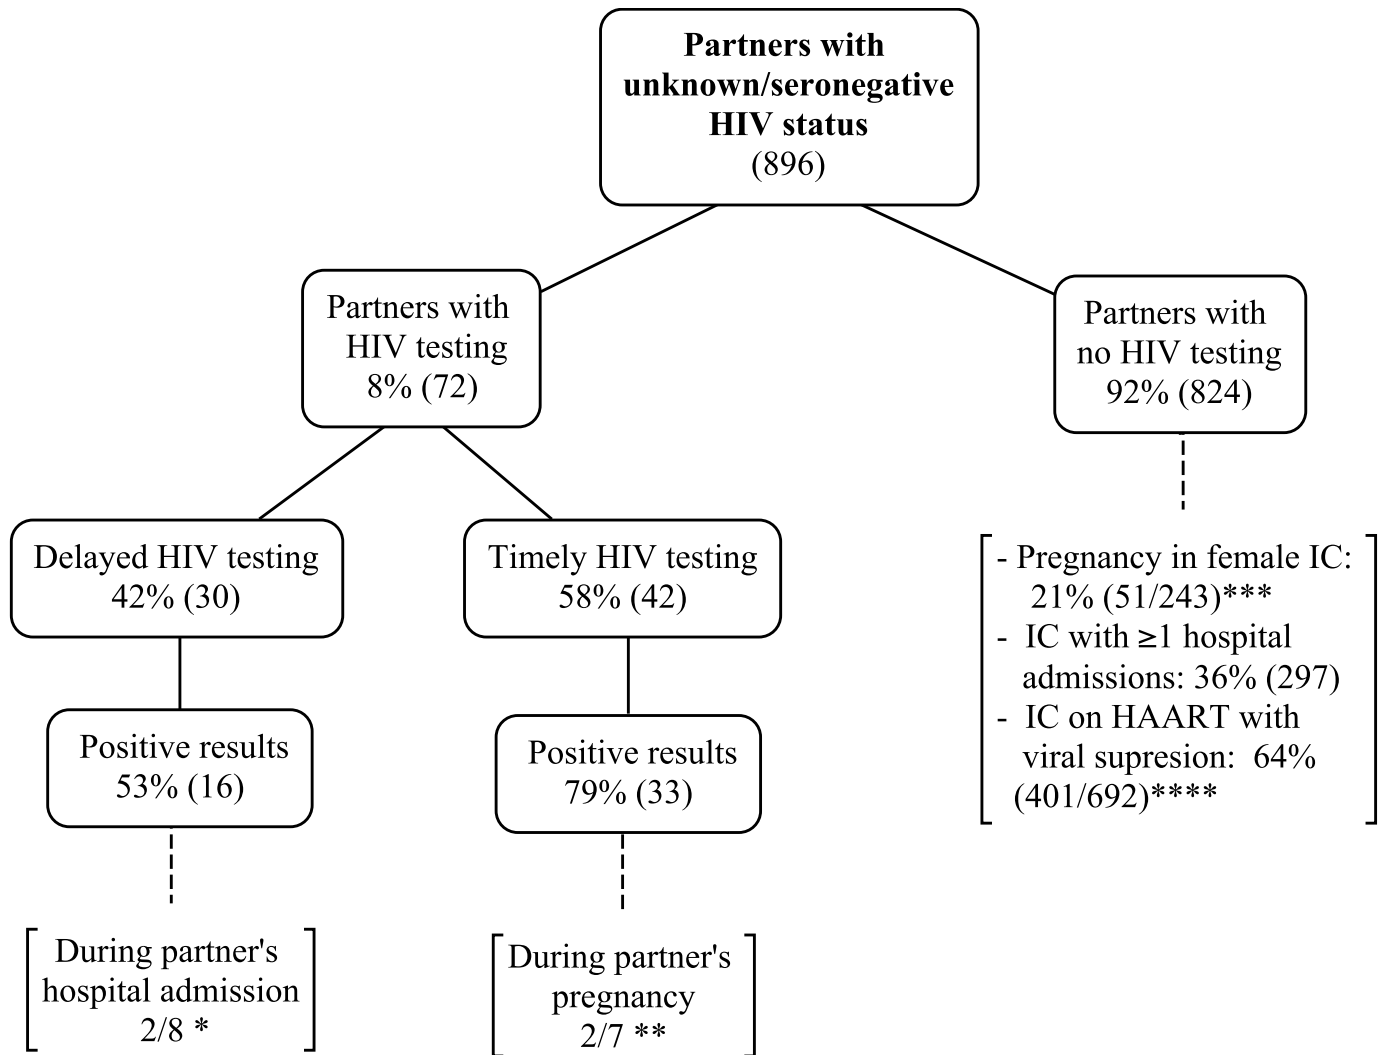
Partners with unknown/seronegative HIV status
(896)

Partners with HIV testing
8% (72)

Partners with no HIV testing
92% (824)

Delayed HIV testing
42% (30)

Timely HIV testing
58% (42)

Positive results
53% (16)

Positive results
79% (33)

During partner's hospital admission
2/8 *

During partner's pregnancy
2/7 **

- Pregnancy in female IC: 21% (51/243)***
- IC with ≥1 hospital admissions: 36% (297)
- IC on HAART with viral supresion: 64% (401/692)****